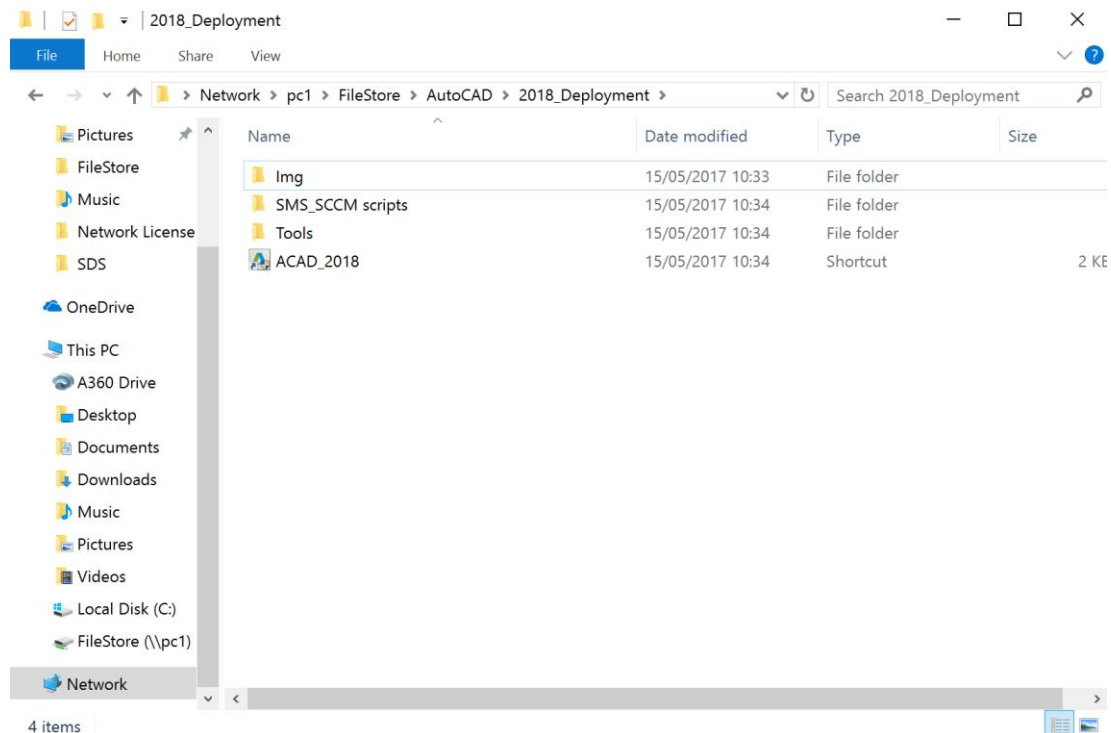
2018_Deployment

File Home Share View

Network > pc1 > FileStore > AutoCAD > 2018_Deployment >

Search 2018_Deployment

Pictures
FileStore
Music
Network License
SDS
OneDrive
This PC
A360 Drive
Desktop
Documents
Downloads
Music
Pictures
Videos
Local Disk (C:)
FileStore (\\pc1)
Network

| Name | Date modified | Type | Size |
|---|---|---|---|
| Img | 15/05/2017 10:33 | File folder | |
| SMS_SCCM scripts | 15/05/2017 10:34 | File folder | |
| Tools | 15/05/2017 10:34 | File folder | |
| ACAD_2018 | 15/05/2017 10:34 | Shortcut | 2 KE |

4 items